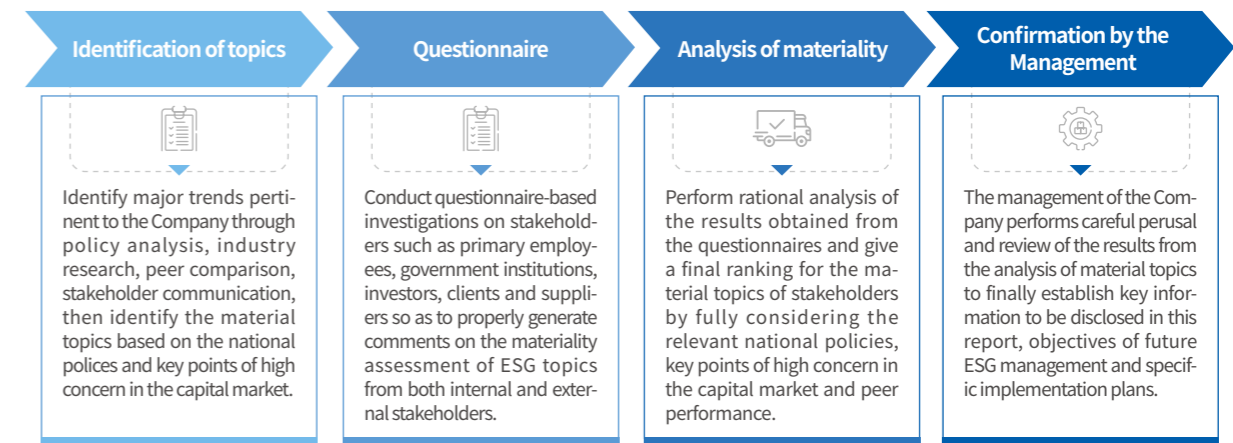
Identification of topics

Identify major trends pertinent to the Company through policy analysis, industry research, peer comparison, stakeholder communication, then identify the material topics based on the national polices and key points of high concern in the capital market.

Questionnaire

Conduct questionnaire-based investigations on stakeholders such as primary employees, government institutions, investors, clients and suppliers so as to properly generate comments on the materiality assessment of ESG topics from both internal and external stakeholders.

Analysis of materiality

Perform rational analysis of the results obtained from the questionnaires and give a final ranking for the material topics of stakeholders by fully considering the relevant national policies, key points of high concern in the capital market and peer performance.

Confirmation by the Management

The management of the Company performs careful perusal and review of the results from the analysis of material topics to finally establish key information to be disclosed in this report, objectives of future ESG management and specific implementation plans.